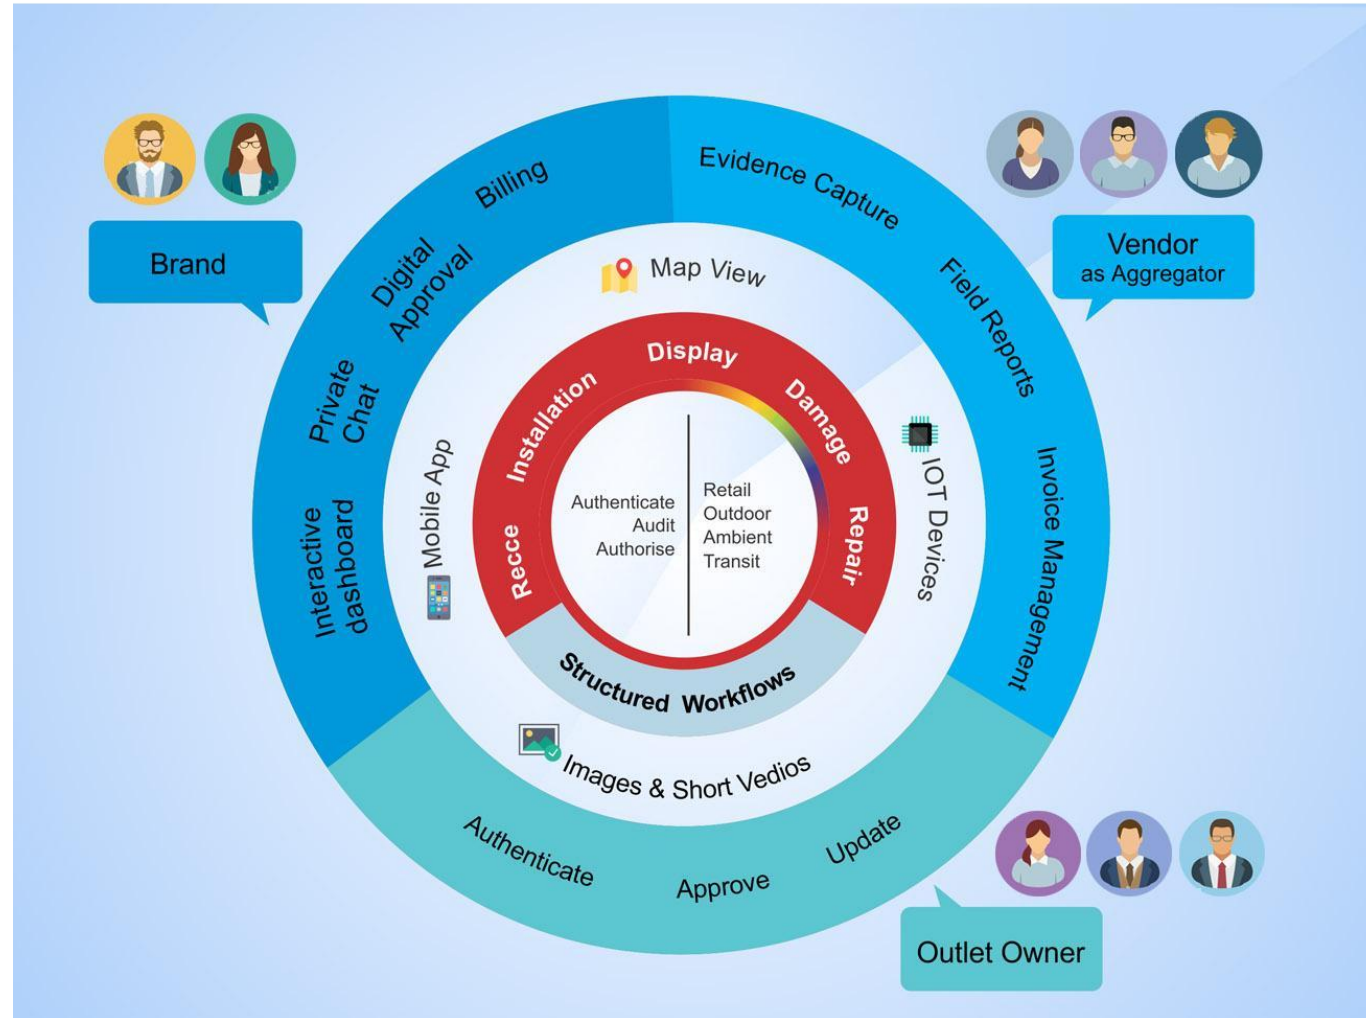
Brand

Billing

Digital Approval

Private Chat

Interactive dashboard

Evidence Capture

Field Reports

Invoice Management

Vendor as Aggregator

Map View

Mobile App

IOT Devices

Images & Short Vedios

Display

Installation

Damage

Recce

Repair

Authenticate
Audit
Authorise

Retail
Outdoor
Ambient
Transit

Structured Workflows

Authenticate

Approve

Update

Outlet Owner